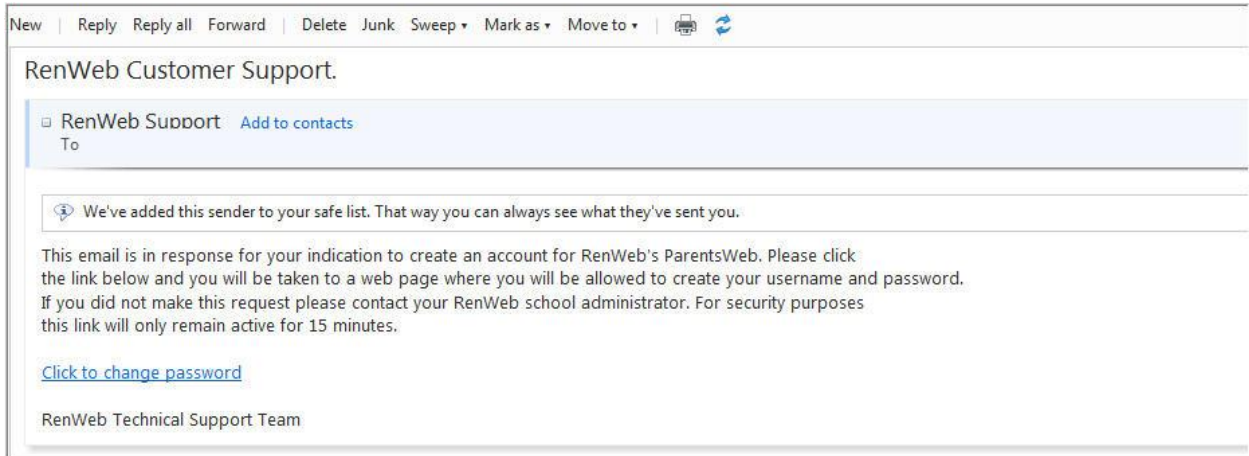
New | Reply Reply all Forward | Delete Junk Sweep ▾ Mark as ▾ Move to ▾ |

RenWeb Customer Support.

RenWeb Support Add to contacts
To

We've added this sender to your safe list. That way you can always see what they've sent you.

This email is in response for your indication to create an account for RenWeb's ParentsWeb. Please click the link below and you will be taken to a web page where you will be allowed to create your username and password. If you did not make this request please contact your RenWeb school administrator. For security purposes this link will only remain active for 15 minutes.

Click to change password

RenWeb Technical Support Team